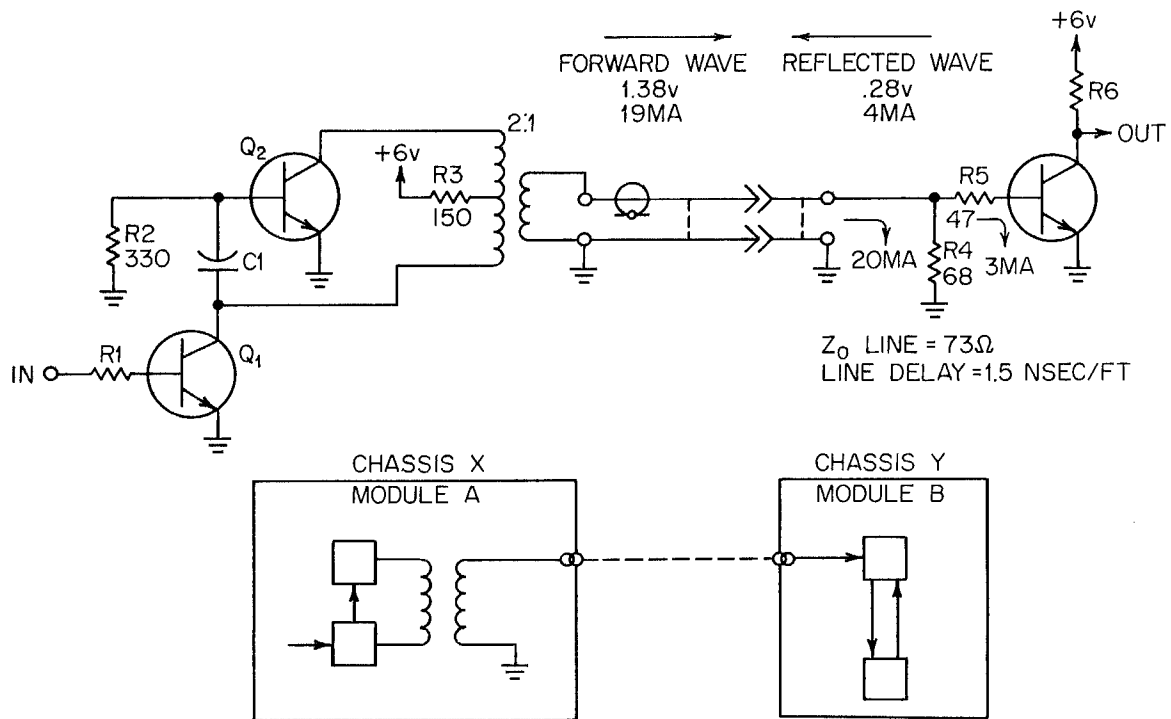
FORWARD WAVE
1.38v
19MA

REFLECTED WAVE
.28v
4MA

+6v
R6
OUT

Q2
2:1
+6v
R3
150

R2
330
C1

R5
47
3MA
20MA
R4
68

IN
R1
Q1

$Z_0$ LINE = 73Ω
LINE DELAY = 1.5 NSEC/FT

CHASSIS X
MODULE A

CHASSIS Y
MODULE B